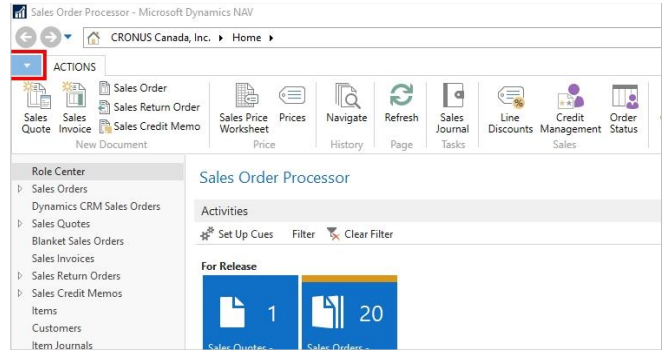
Sales Order Processor - Microsoft Dynamics NAV

CRONUS Canada, Inc. ▸ Home ▸

ACTIONS

Sales Quote
Sales Invoice
Sales Order
Sales Return Order
Sales Credit Memo
New Document

Sales Price Worksheet
Prices
Price

Navigate
History

Refresh
Page

Sales Journal
Tasks

Line Discounts
Credit Management
Order Status
Sales

Role Center
Sales Orders
Dynamics CRM Sales Orders
Sales Quotes
Blanket Sales Orders
Sales Invoices
Sales Return Orders
Sales Credit Memos
Items
Customers
Item Journals

Sales Order Processor

Activities

Set Up Cues
Filter
Clear Filter

For Release

1
Sales Quotes - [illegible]

20
Sales Orders - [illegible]